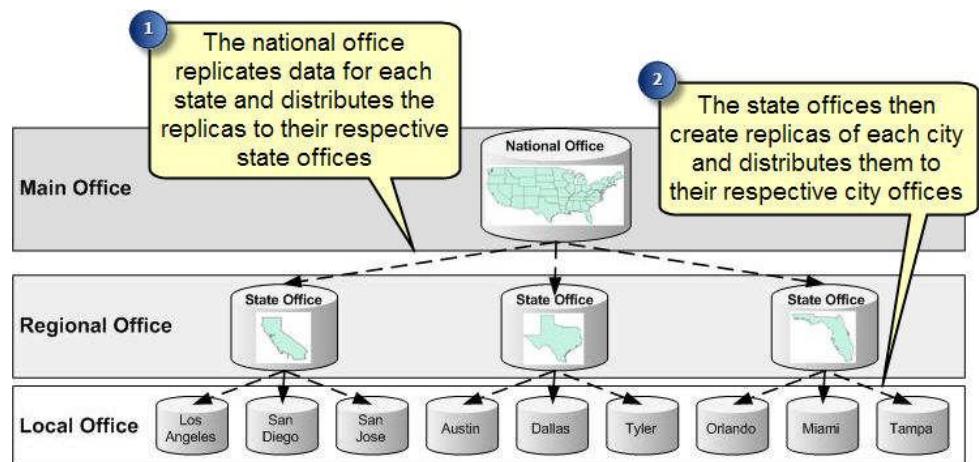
1

The national office replicates data for each state and distributes the replicas to their respective state offices

2

The state offices then create replicas of each city and distributes them to their respective city offices

Main Office

National Office

Regional Office

State Office

State Office

State Office

Local Office

Los Angeles

San Diego

San Jose

Austin

Dallas

Tyler

Orlando

Miami

Tampa